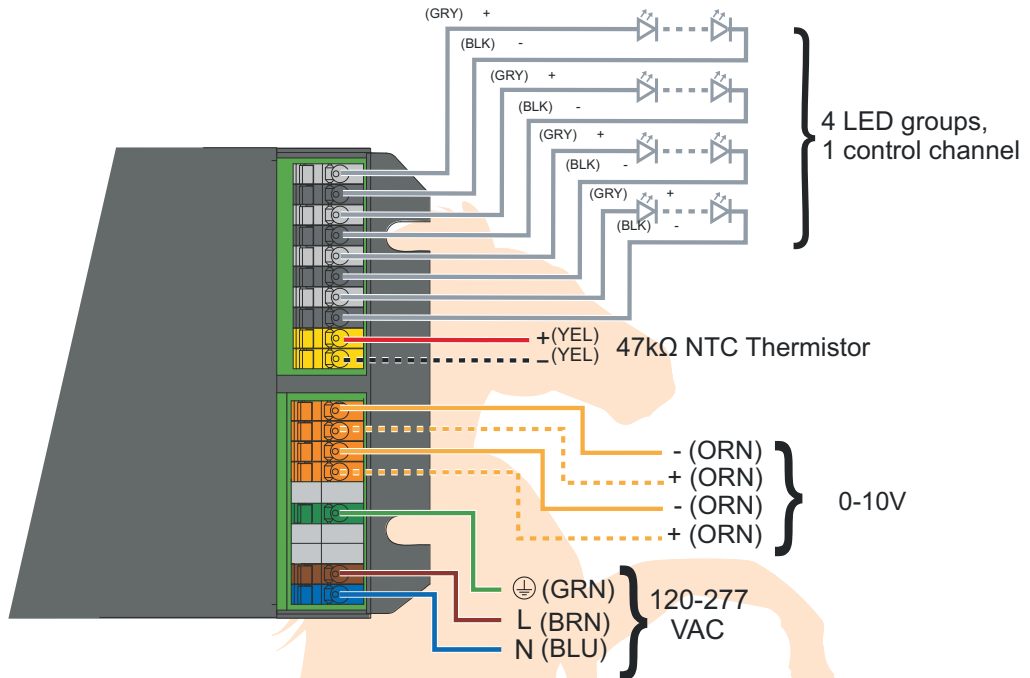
(GRY) +
(BLK) -
(GRY) +
(BLK) -
(GRY) +
(BLK) -
(GRY) +
(BLK) -

4 LED groups,
1 control channel

+(YEL)
-(YEL)
47kΩ NTC Thermistor

- (ORN)
+ (ORN)
- (ORN)
+ (ORN)
0-10V

⏚ (GRN)
L (BRN)
N (BLU)
120-277
VAC